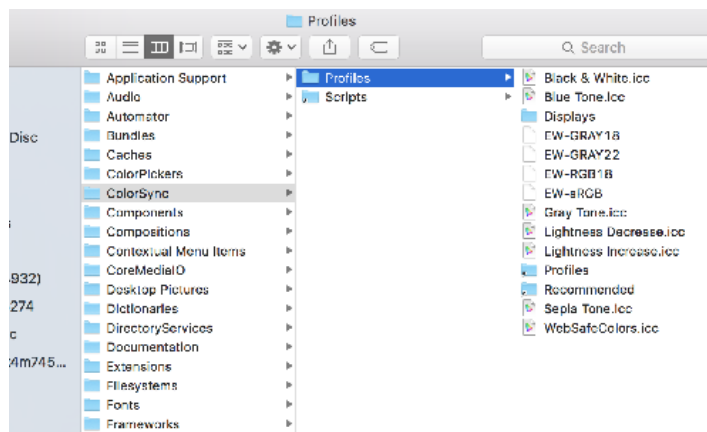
Profiles

Search

Disc

932)

274

c

4m745...

Application Support
Audio
Automator
Bundles
Caches
ColorPickers
ColorSync
Components
Compositions
Contextual Menu Items
CoreMediaIO
Desktop Pictures
Dictionaries
DirectoryServices
Documentation
Extensions
Filesystems
Fonts
Frameworks

Profiles
Scripts

Black & White.icc
Blue Tone.icc
Displays
EW-GRAY18
EW-GRAY22
EW-RGB18
EW-sRGB
Gray Tone.icc
Lightness Decrease.icc
Lightness Increase.icc
Profiles
Recommended
Sepia Tone.icc
WebSafeColors.icc